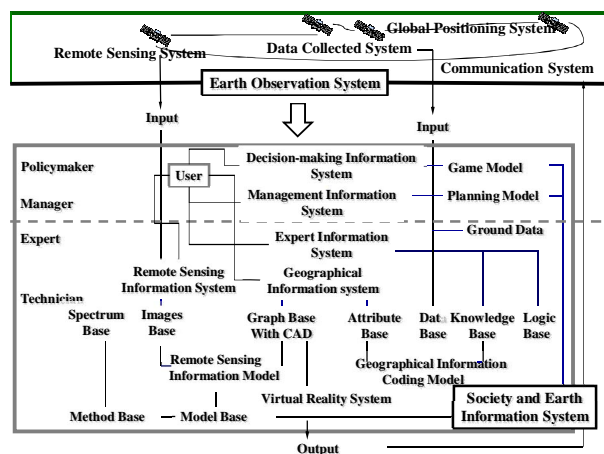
Global Positioning System
Remote Sensing System
Data Collected System
Earth Observation System
Communication System
Input
Input
Policymaker
Decision-making Information System
Game Model
User
Manager
Management Information System
Planning Model
Expert
Expert Information System
Ground Data
Remote Sensing Information System
Geographical Information system
Technician
Spectrum Base
Images Base
Graph Base With CAD
Attribute Base
Dat Base
Knowledge Base
Logic Base
Remote Sensing Information Model
Geographical Information Coding Model
Virtual Reality System
Society and Earth Information System
Method Base
Model Base
Output